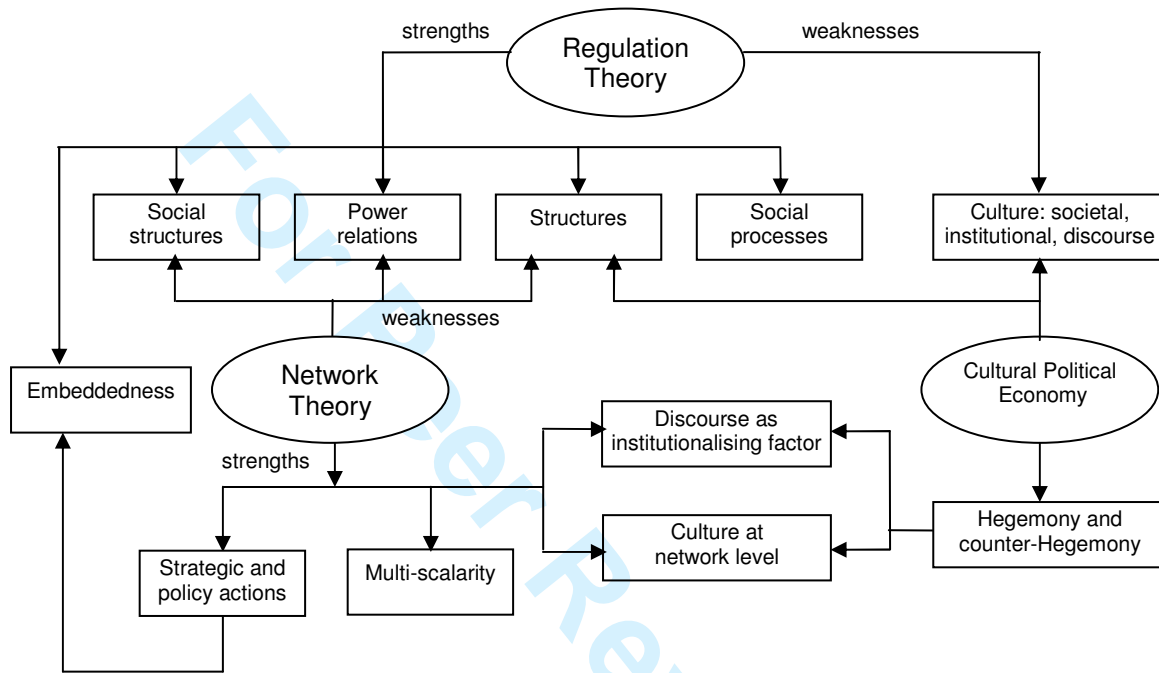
strengths

Regulation Theory

weaknesses

Social structures

Power relations

Structures

Social processes

Culture: societal, institutional, discourse

weaknesses

Embeddedness

Network Theory

Cultural Political Economy

strengths

Discourse as institutionalising factor

Culture at network level

Hegemony and counter-Hegemony

Strategic and policy actions

Multi-scalarity

For Peer Re